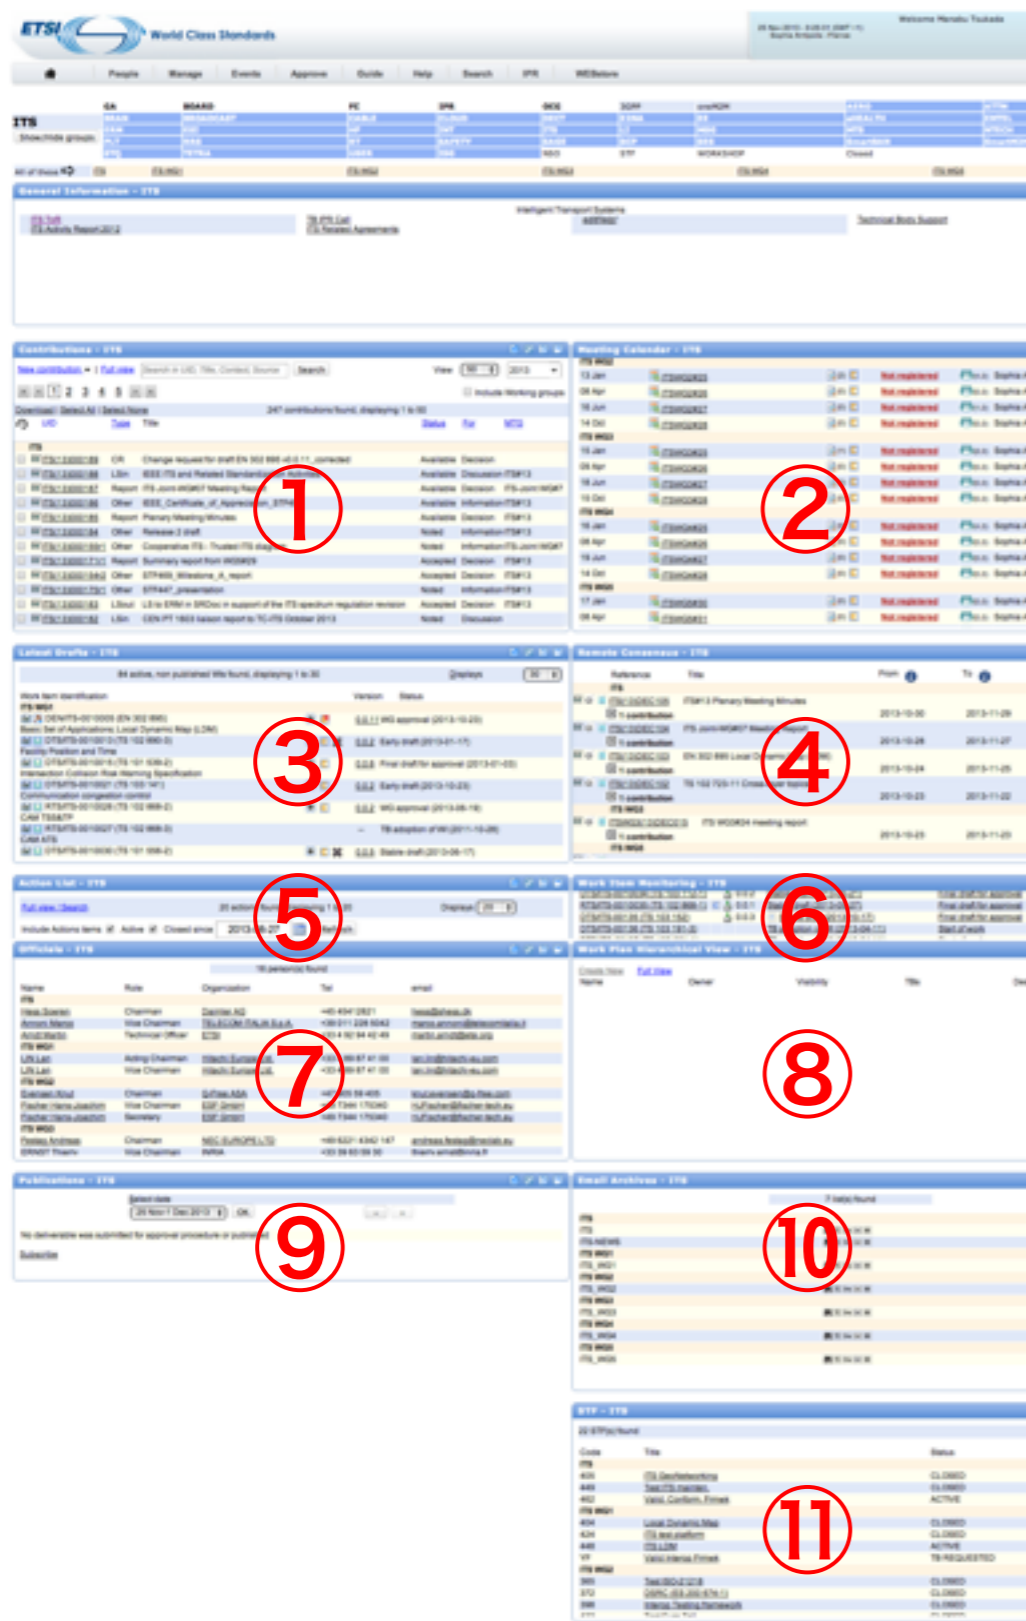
ETSI World Class Standards

Welcome Manabu Tsukada

People Manage Events Approve Guide Help Search IPR WEBstore

ITS

Show/hide groups

General Information - ITS

Intelligent Transport Systems

Technical Body Support

Contributions - ITS

Search

View 2013

Include Working groups

247 contributions found, displaying 1 to 50

①

Meeting Calendar - ITS

Not registered

②

Latest Drafts - ITS

③

Remote Consensus - ITS

④

Action List - ITS

Full view / Search

⑤

Work Item Monitoring - ITS

⑥

Officials - ITS

⑦

Work Plan Hierarchical View - ITS

Full view

⑧

Publications - ITS

Subscribe

⑨

Email Archives - ITS

⑩

STF - ITS

CLOSED
CLOSED
ACTIVE
CLOSED
CLOSED
ACTIVE
TB REQUESTED
CLOSED
CLOSED
CLOSED

⑪